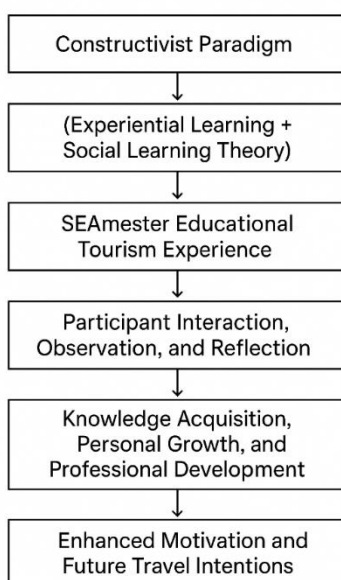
Constructivist Paradigm

(Experiential Learning + Social Learning Theory)

SEAmester Educational Tourism Experience

Participant Interaction, Observation, and Reflection

Knowledge Acquisition, Personal Growth, and Professional Development

Enhanced Motivation and Future Travel Intentions